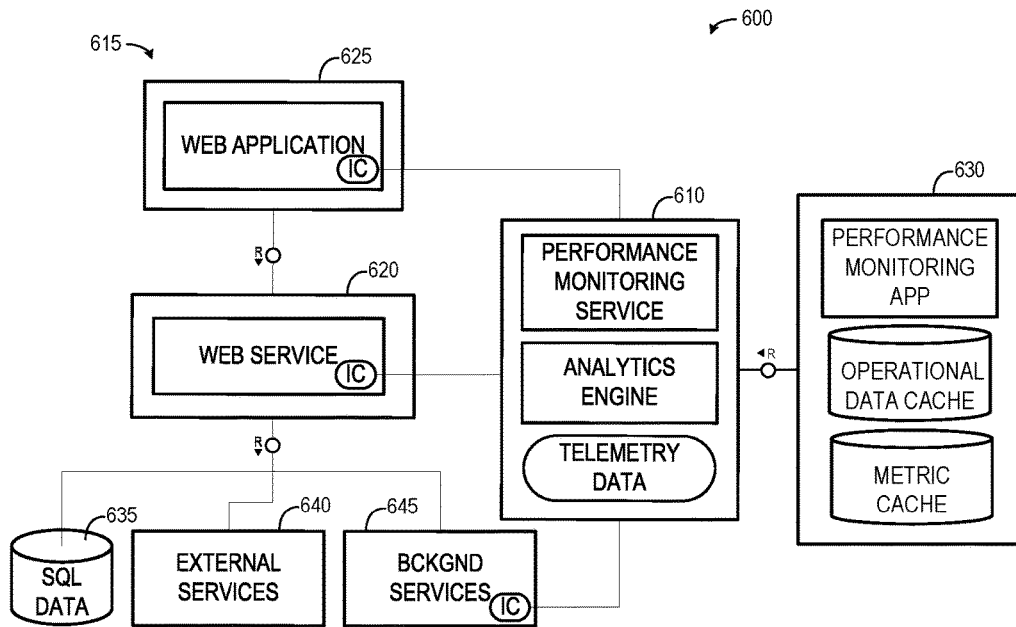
600

615

625

WEB APPLICATION

IC

R

620

WEB SERVICE

IC

R

610

PERFORMANCE MONITORING SERVICE

ANALYTICS ENGINE

TELEMETRY DATA

R

630

PERFORMANCE MONITORING APP

OPERATIONAL DATA CACHE

METRIC CACHE

635

SQL DATA

640

EXTERNAL SERVICES

645

BCKGND SERVICES

IC